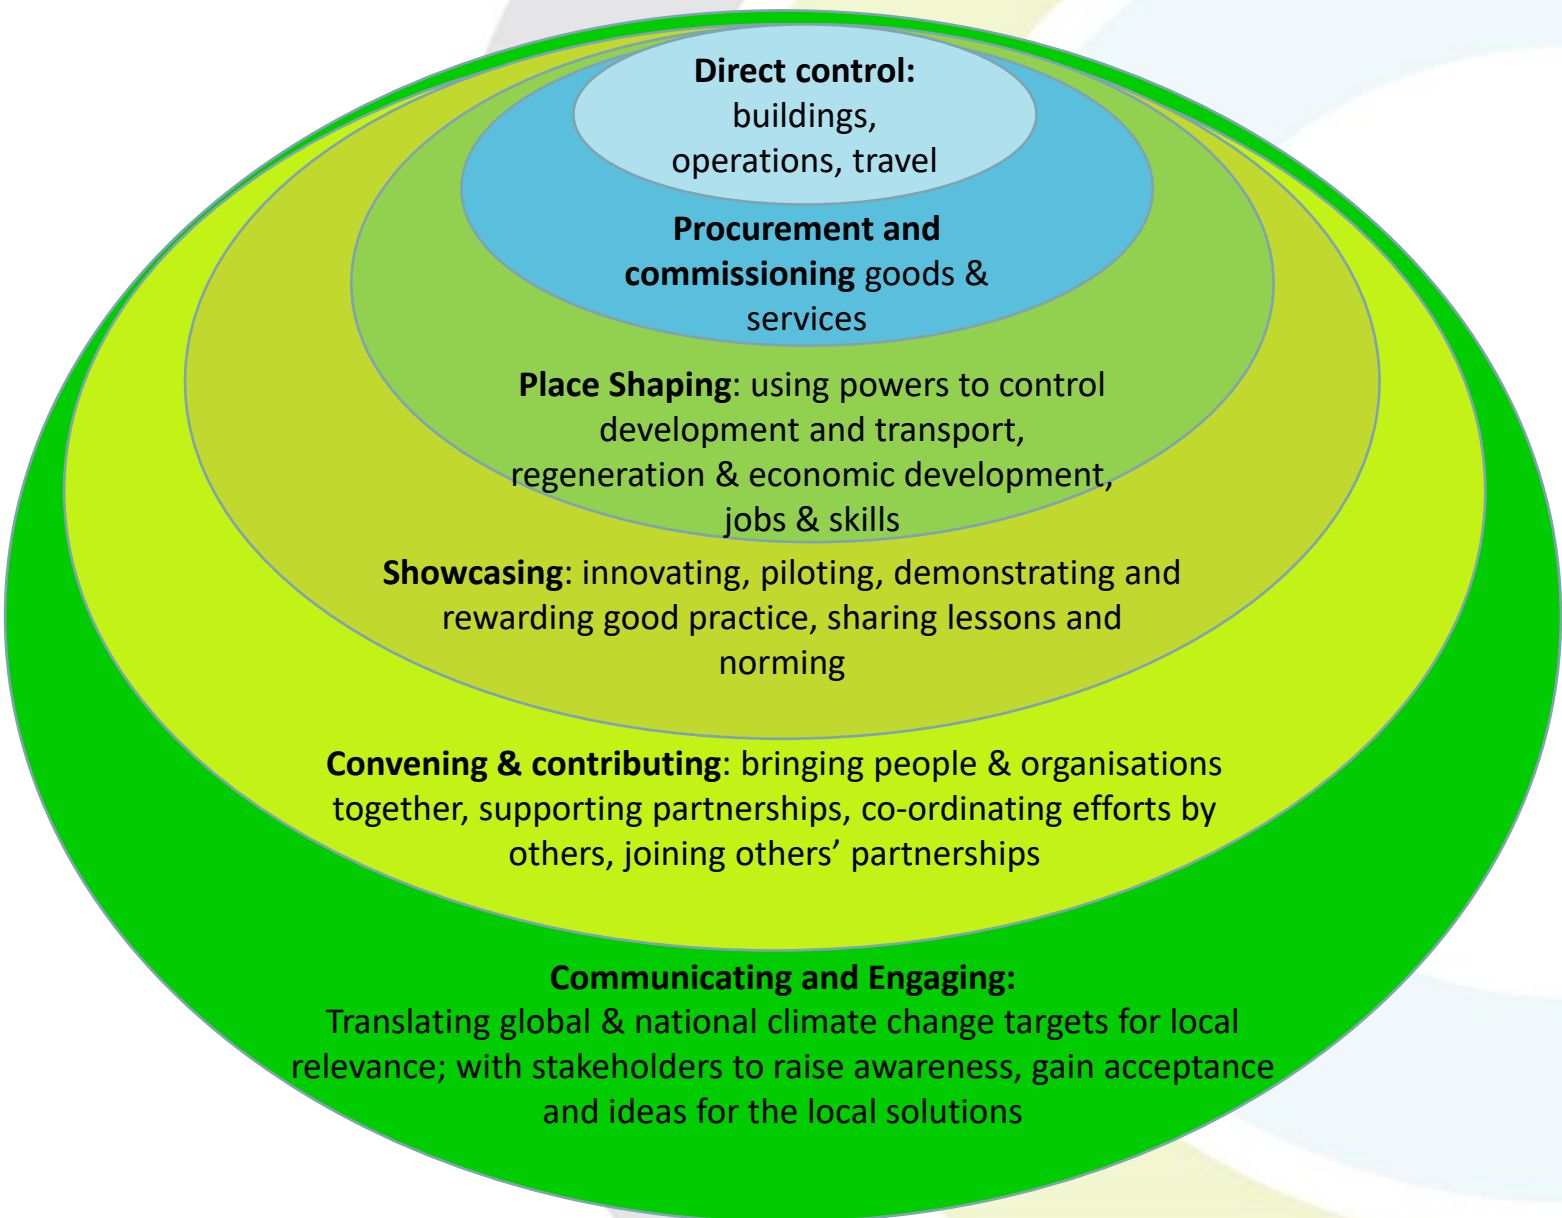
**Direct control:** buildings, operations, travel

**Procurement and commissioning** goods & services

**Place Shaping**: using powers to control development and transport, regeneration & economic development, jobs & skills

**Showcasing**: innovating, piloting, demonstrating and rewarding good practice, sharing lessons and norming

**Convening & contributing**: bringing people & organisations together, supporting partnerships, co-ordinating efforts by others, joining others' partnerships

**Communicating and Engaging:** Translating global & national climate change targets for local relevance; with stakeholders to raise awareness, gain acceptance and ideas for the local solutions